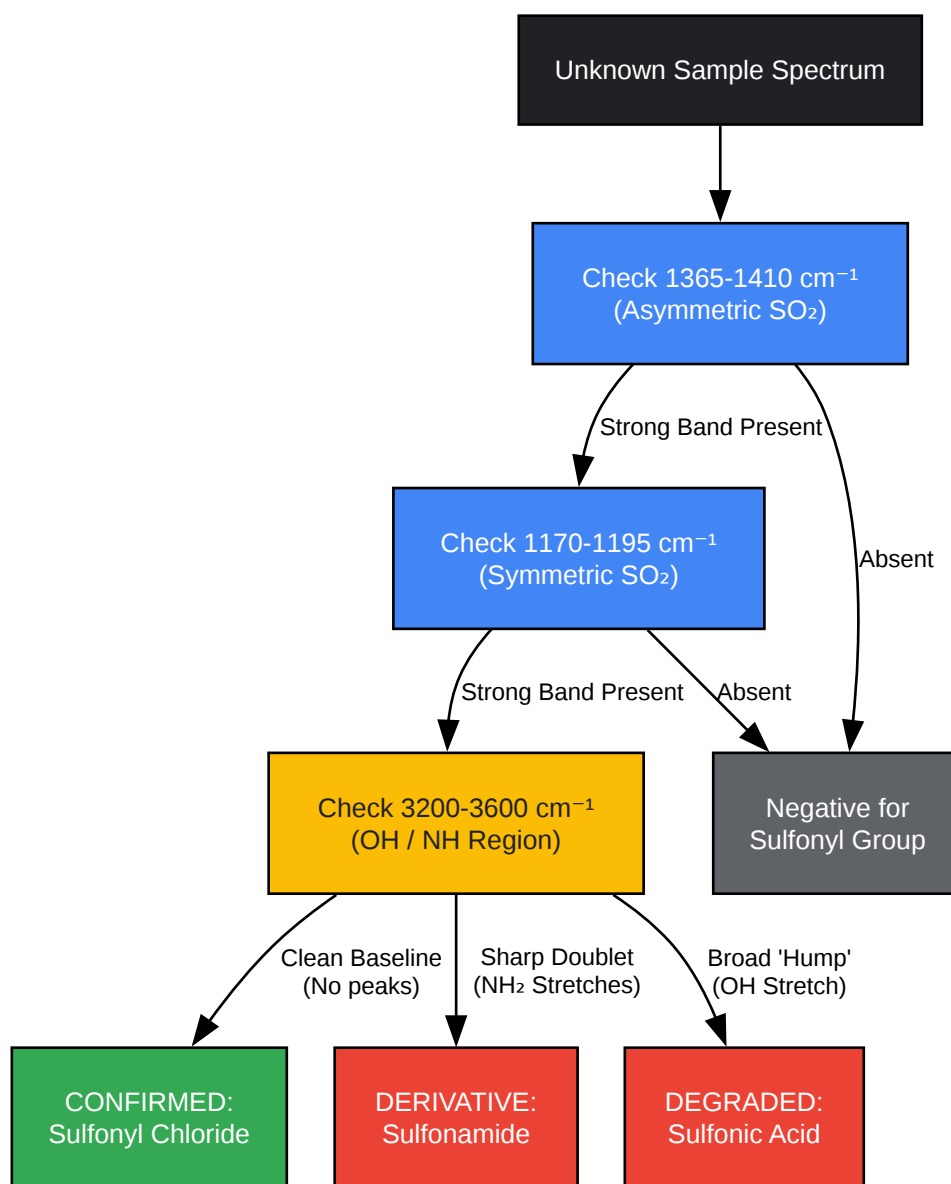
Unknown Sample Spectrum

Check 1365-1410 cm$^{-1}$
(Asymmetric $SO_2$)

Strong Band Present

Absent

Check 1170-1195 cm$^{-1}$
(Symmetric $SO_2$)

Strong Band Present

Absent

Check 3200-3600 cm$^{-1}$
(OH / NH Region)

Negative for
Sulfonyl Group

Clean Baseline
(No peaks)

Sharp Doublet
($NH_2$ Stretches)

Broad 'Hump'
(OH Stretch)

CONFIRMED:
Sulfonyl Chloride

DERIVATIVE:
Sulfonamide

DEGRADED:
Sulfonic Acid